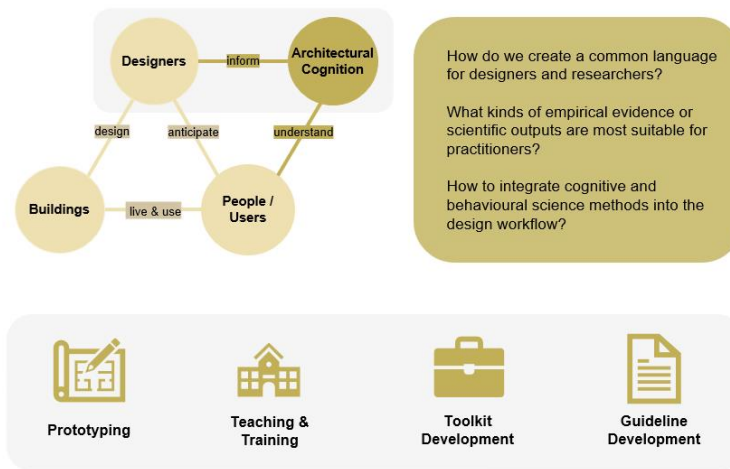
Designers

inform

Architectural Cognition

design

anticipate

understand

Buildings

live & use

People / Users

How do we create a common language for designers and researchers?

What kinds of empirical evidence or scientific outputs are most suitable for practitioners?

How to integrate cognitive and behavioural science methods into the design workflow?

Prototyping

Teaching & Training

Toolkit Development

Guideline Development